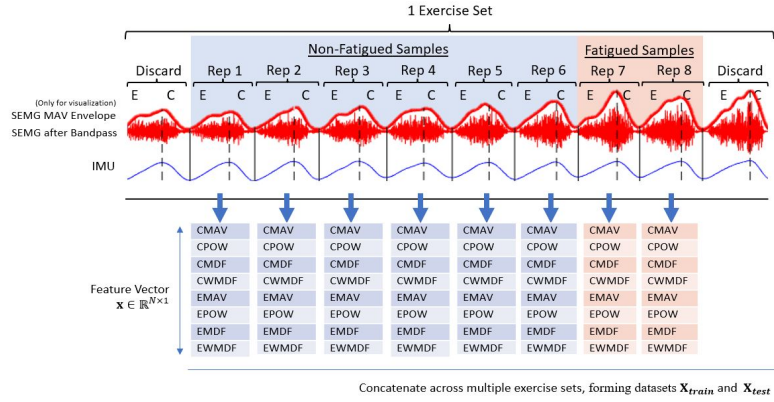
1 Exercise Set

Non-Fatigued Samples

Fatigued Samples

Discard

Rep 1

Rep 2

Rep 3

Rep 4

Rep 5

Rep 6

Rep 7

Rep 8

Discard

E C E C E C E C E C E C E C E C E C E C

(Only for visualization)
SEMG MAV Envelope

SEMG after Bandpass

IMU

Feature Vector
$\mathbf{x} \in \mathbb{R}^{N \times 1}$

| CMAV | CMAV | CMAV | CMAV | CMAV | CMAV | CMAV | CMAV |
|---|---|---|---|---|---|---|---|
| CPOW | CPOW | CPOW | CPOW | CPOW | CPOW | CPOW | CPOW |
| CMDF | CMDF | CMDF | CMDF | CMDF | CMDF | CMDF | CMDF |
| CWMDF | CWMDF | CWMDF | CWMDF | CWMDF | CWMDF | CWMDF | CWMDF |
| EMAV | EMAV | EMAV | EMAV | EMAV | EMAV | EMAV | EMAV |
| EPOW | EPOW | EPOW | EPOW | EPOW | EPOW | EPOW | EPOW |
| EMDF | EMDF | EMDF | EMDF | EMDF | EMDF | EMDF | EMDF |
| EWMDF | EWMDF | EWMDF | EWMDF | EWMDF | EWMDF | EWMDF | EWMDF |

Concatenate across multiple exercise sets, forming datasets $\mathbf{X}_{train}$ and $\mathbf{X}_{test}$